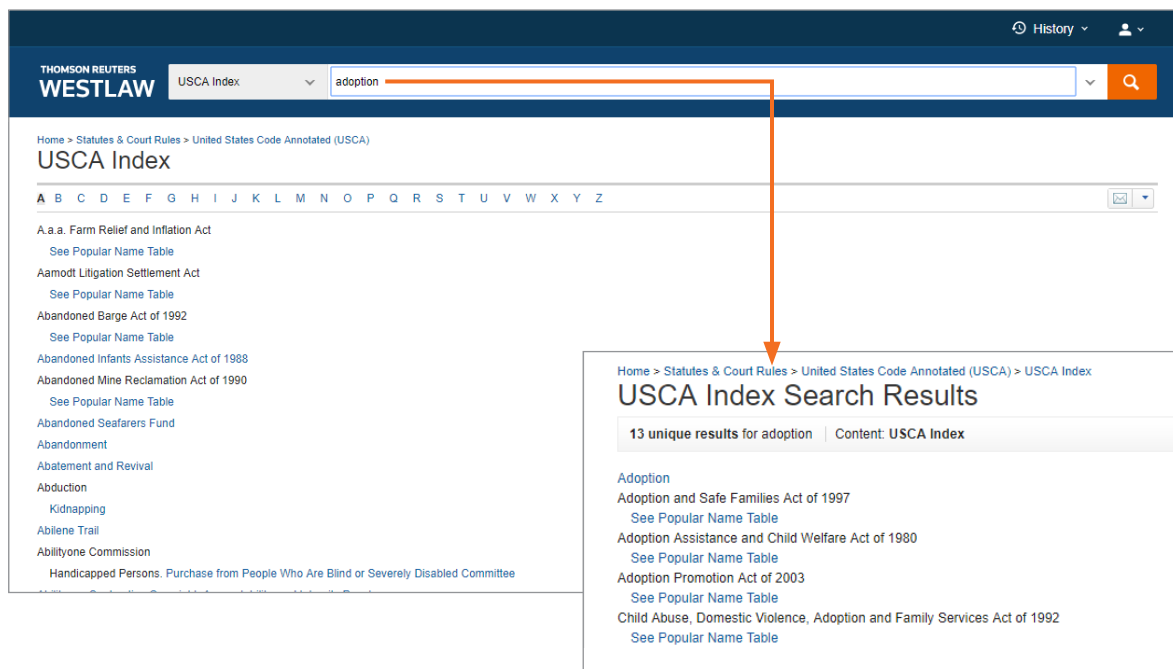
History

THOMSON REUTERS
WESTLAW

USCA Index

adoption

Home > Statutes & Court Rules > United States Code Annotated (USCA)

USCA Index

A B C D E F G H I J K L M N O P Q R S T U V W X Y Z

A.a.a. Farm Relief and Inflation Act
See Popular Name Table
Aamodt Litigation Settlement Act
See Popular Name Table
Abandoned Barge Act of 1992
See Popular Name Table
Abandoned Infants Assistance Act of 1988
Abandoned Mine Reclamation Act of 1990
See Popular Name Table
Abandoned Seafarers Fund
Abandonment
Abatement and Revival
Abduction
Kidnapping
Abilene Trail
Abilityone Commission
Handicapped Persons. Purchase from People Who Are Blind or Severely Disabled Committee
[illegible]

Home > Statutes & Court Rules > United States Code Annotated (USCA) > USCA Index

USCA Index Search Results

13 unique results for adoption | Content: USCA Index

Adoption
Adoption and Safe Families Act of 1997
See Popular Name Table
Adoption Assistance and Child Welfare Act of 1980
See Popular Name Table
Adoption Promotion Act of 2003
See Popular Name Table
Child Abuse, Domestic Violence, Adoption and Family Services Act of 1992
See Popular Name Table